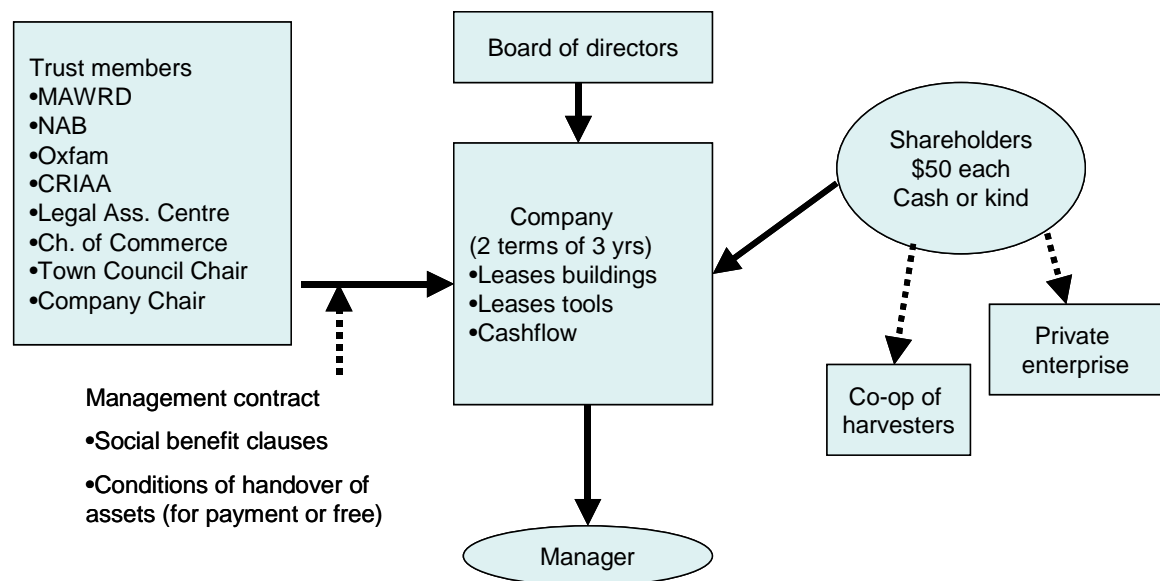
Trust members
•MAWRD
•NAB
•Oxfam
•CRIAA
•Legal Ass. Centre
•Ch. of Commerce
•Town Council Chair
•Company Chair

Board of directors

Company
(2 terms of 3 yrs)
•Leases buildings
•Leases tools
•Cashflow

Shareholders
\$50 each
Cash or kind

Private enterprise

Co-op of harvesters

Management contract
•Social benefit clauses
•Conditions of handover of assets (for payment or free)

Manager